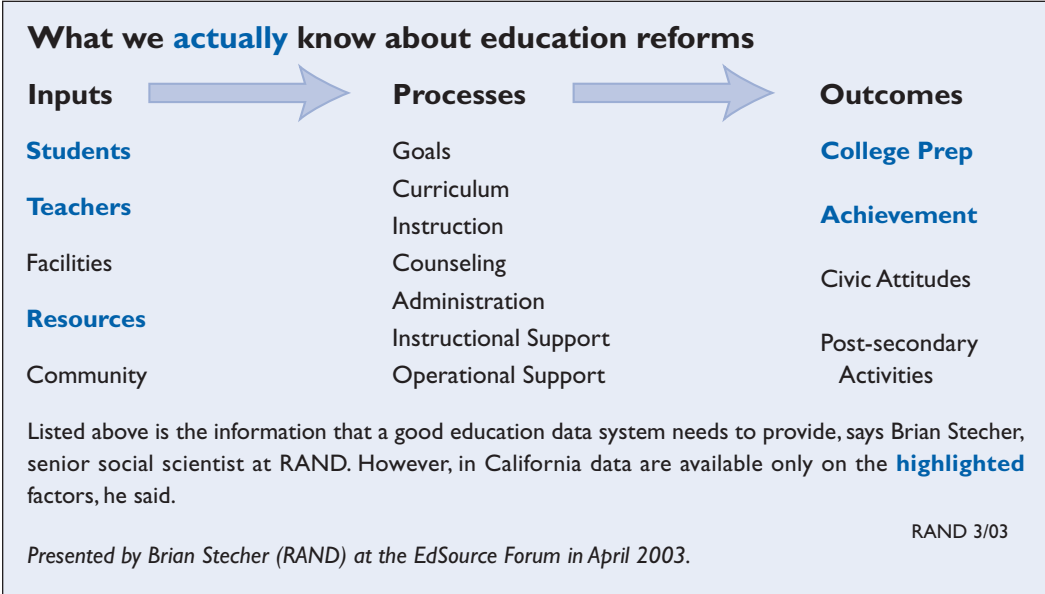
What we actually know about education reforms

Inputs

Students

Teachers

Facilities

Resources

Community

Processes

Goals

Curriculum

Instruction

Counseling

Administration

Instructional Support

Operational Support

Outcomes

College Prep

Achievement

Civic Attitudes

Post-secondary Activities

Listed above is the information that a good education data system needs to provide, says Brian Stecher, senior social scientist at RAND. However, in California data are available only on the highlighted factors, he said.

RAND 3/03

Presented by Brian Stecher (RAND) at the EdSource Forum in April 2003.